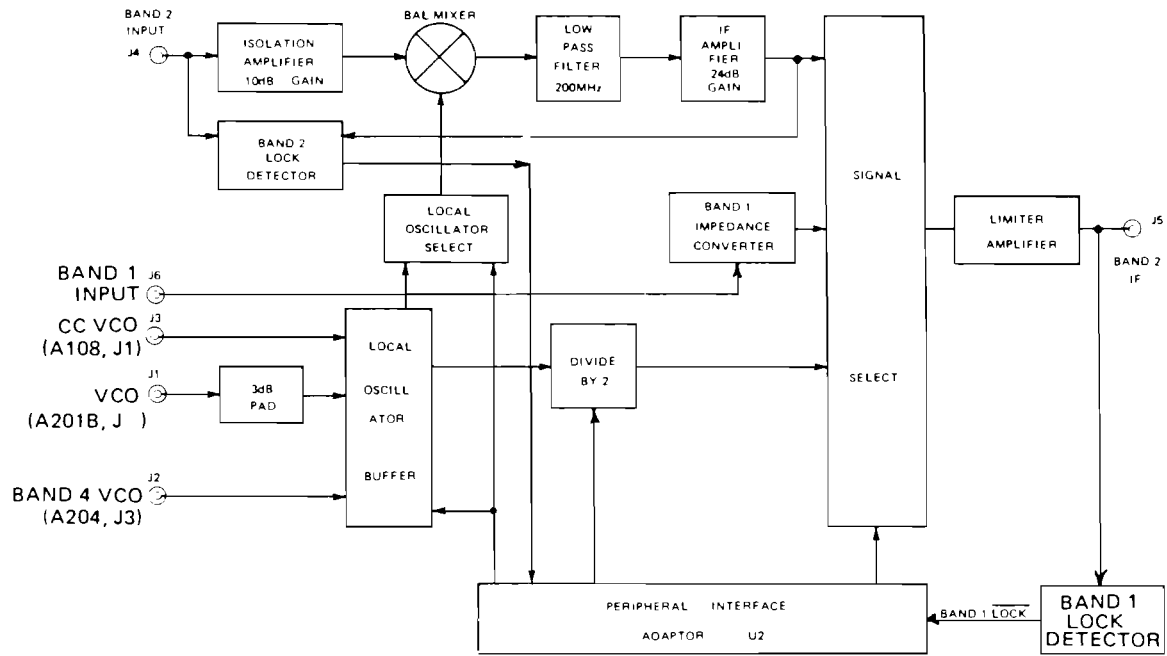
BAND 2 INPUT
J4
ISOLATION AMPLIFIER 10dB GAIN
BAL MIXER
LOW PASS FILTER 200MHz
IF AMPLIFIER 24dB GAIN
BAND 2 LOCK DETECTOR
SIGNAL
LOCAL OSCILLATOR SELECT
BAND 1 IMPEDANCE CONVERTER
LIMITER AMPLIFIER
J5
BAND 2 IF
BAND 1 INPUT
J6
CC VCO (A108, J1)
J3
LOCAL OSCILLATOR BUFFER
DIVIDE BY 2
SELECT
VCO (A201B, J )
J1
3dB PAD
BAND 4 VCO (A204, J3)
J2
PERIPHERAL INTERFACE ADAPTOR U2
BAND 1 $\overline{LOCK}$
BAND 1 LOCK DETECTOR